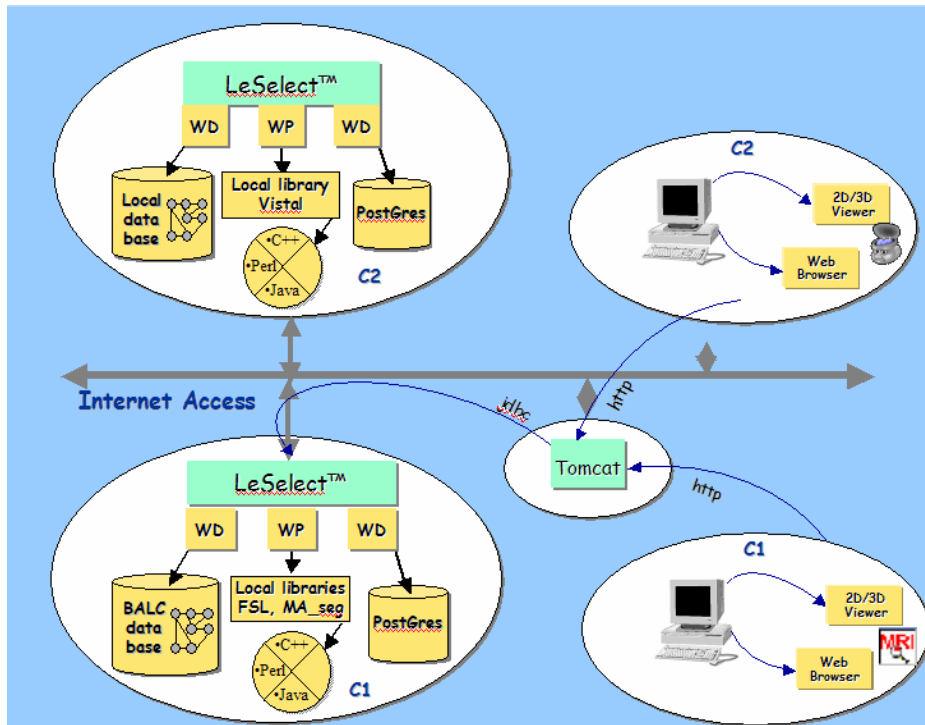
LeSelect™

WD

WP

WD

Local data base

Local library Vistal

PostGres

•C++
•Perl
•Java

C2

C2

2D/3D Viewer

Web Browser

Internet Access

jdbc

http

Tomcat

http

LeSelect™

WD

WP

WD

BALC data base

Local libraries FSL, MA_seg

PostGres

•C++
•Perl
•Java

C1

C1

2D/3D Viewer

Web Browser

MRI